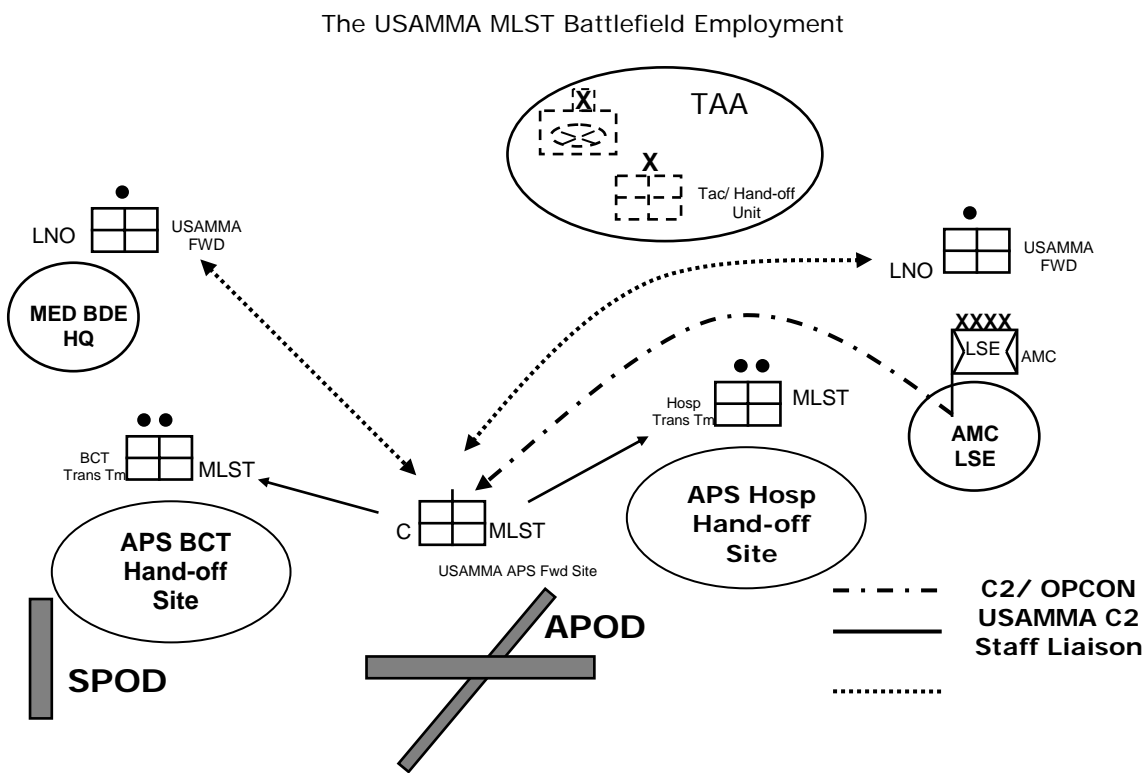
The USAMMA MLST Battlefield Employment

X

TAA

X

Tac/ Hand-off Unit

LNO

USAMMA FWD

MED BDE HQ

LNO

USAMMA FWD

XXXX

LSE

AMC

AMC LSE

Hosp Trans Tm

MLST

BCT Trans Tm

MLST

C

MLST

USAMMA APS Fwd Site

APS Hosp Hand-off Site

APS BCT Hand-off Site

APOD

SPOD

C2/ OPCON

USAMMA C2

Staff Liaison